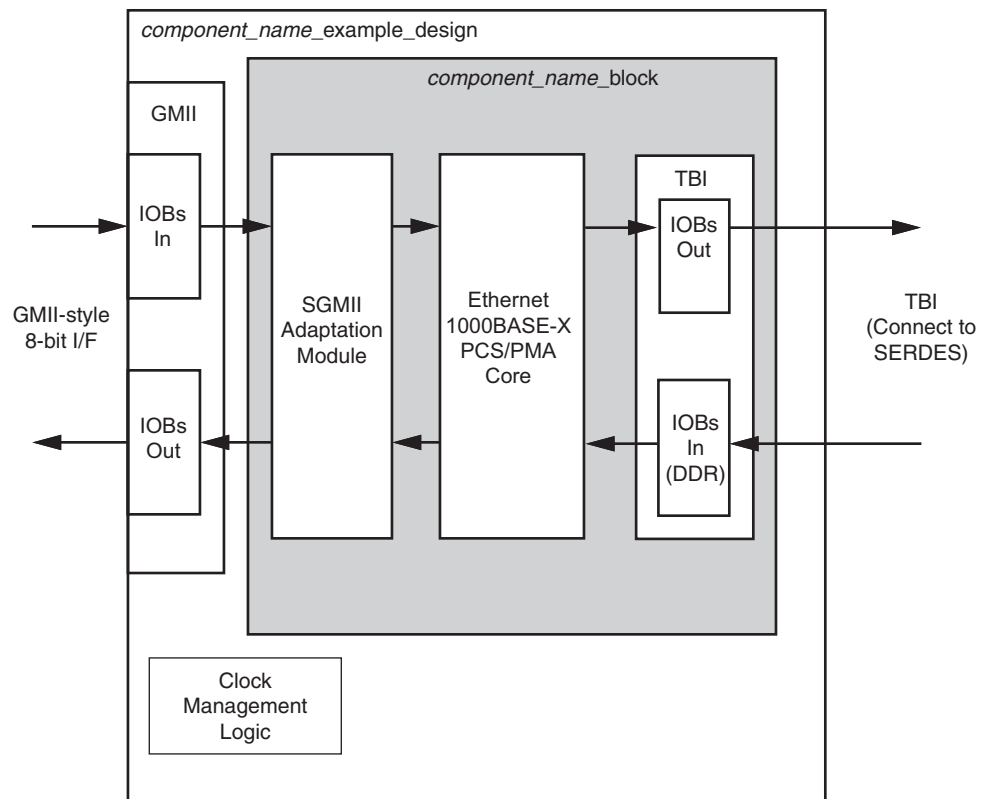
component_name_example_design

component_name_block

GMII

IOBs In

IOBs Out

GMII-style 8-bit I/F

SGMII Adaptation Module

Ethernet 1000BASE-X PCS/PMA Core

TBI

IOBs Out

IOBs In (DDR)

TBI (Connect to SERDES)

Clock Management Logic